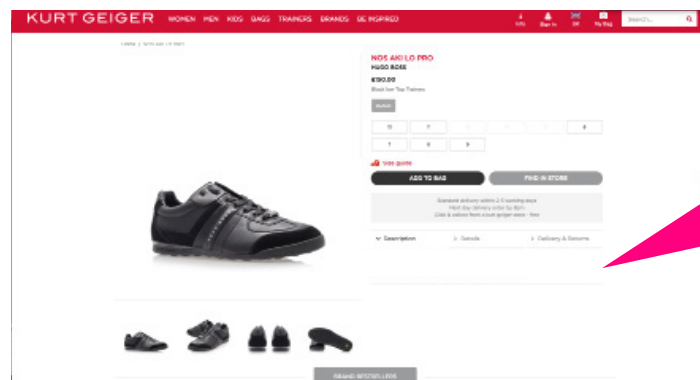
KURT GEIGER WOMEN MEN KIDS BAGS TRAINERS BRANDS BE INSPIRED

Info Sign In GB My Bag Search...

Home / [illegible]

NOS AKI LO PRO
HUGO BOSS
£90.00
Black low Top Trainers

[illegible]

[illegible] 7 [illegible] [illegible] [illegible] 8
7 8 9

Size guide

ADD TO BAG
FIND IN STORE

Standard delivery within 2-5 working days
Next day delivery order by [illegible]
Click & collect from a kurt geiger store - free

Description Details Delivery & Returns

BRAND BESTSELLERS